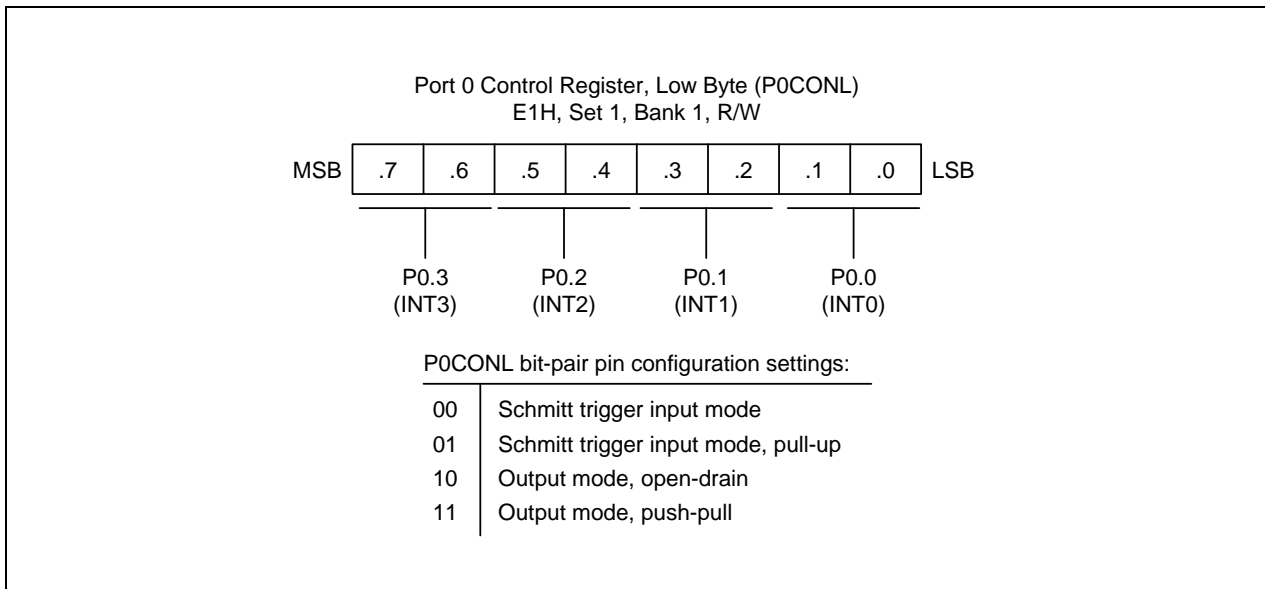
Port 0 Control Register, Low Byte (P0CONL)
E1H, Set 1, Bank 1, R/W

| MSB | .7 | .6 | .5 | .4 | .3 | .2 | .1 | .0 | LSB |
|---|---|---|---|---|---|---|---|---|---|

P0.3 (INT3)
P0.2 (INT2)
P0.1 (INT1)
P0.0 (INT0)

P0CONL bit-pair pin configuration settings:

| | |
|---|---|
| 00 | Schmitt trigger input mode |
| 01 | Schmitt trigger input mode, pull-up |
| 10 | Output mode, open-drain |
| 11 | Output mode, push-pull |